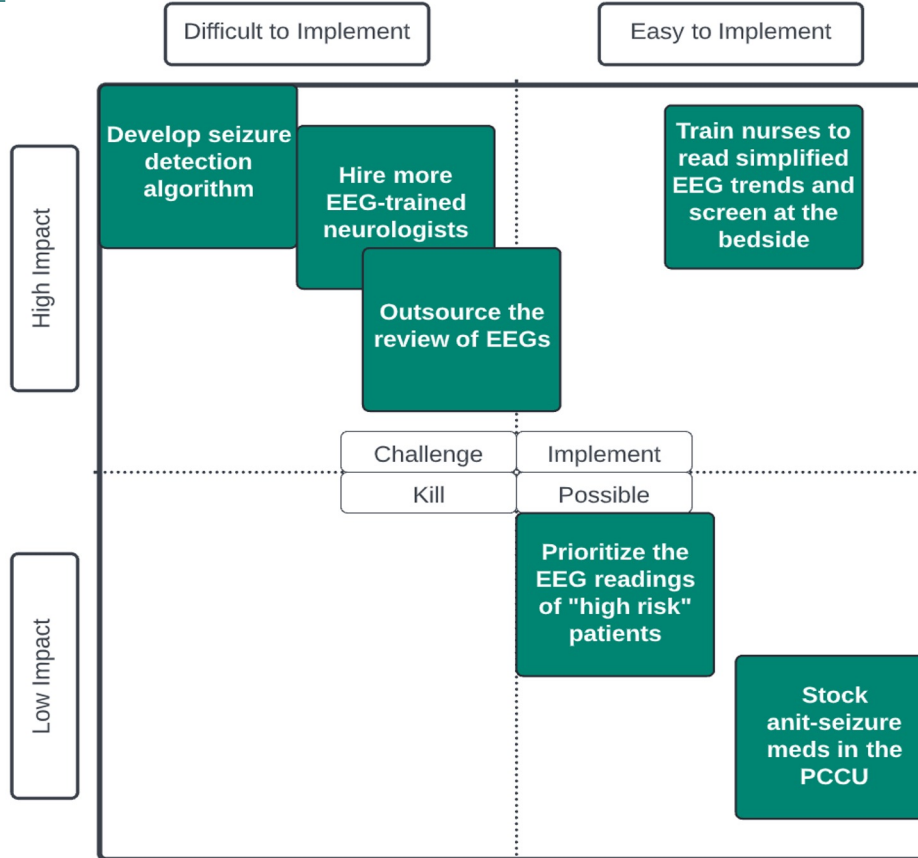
Difficult to Implement

Easy to Implement

High Impact

Develop seizure detection algorithm

Hire more EEG-trained neurologists

Outsource the review of EEGs

Train nurses to read simplified EEG trends and screen at the bedside

Challenge

Implement

Kill

Possible

Low Impact

Prioritize the EEG readings of "high risk" patients

Stock anit-seizure meds in the PCCU